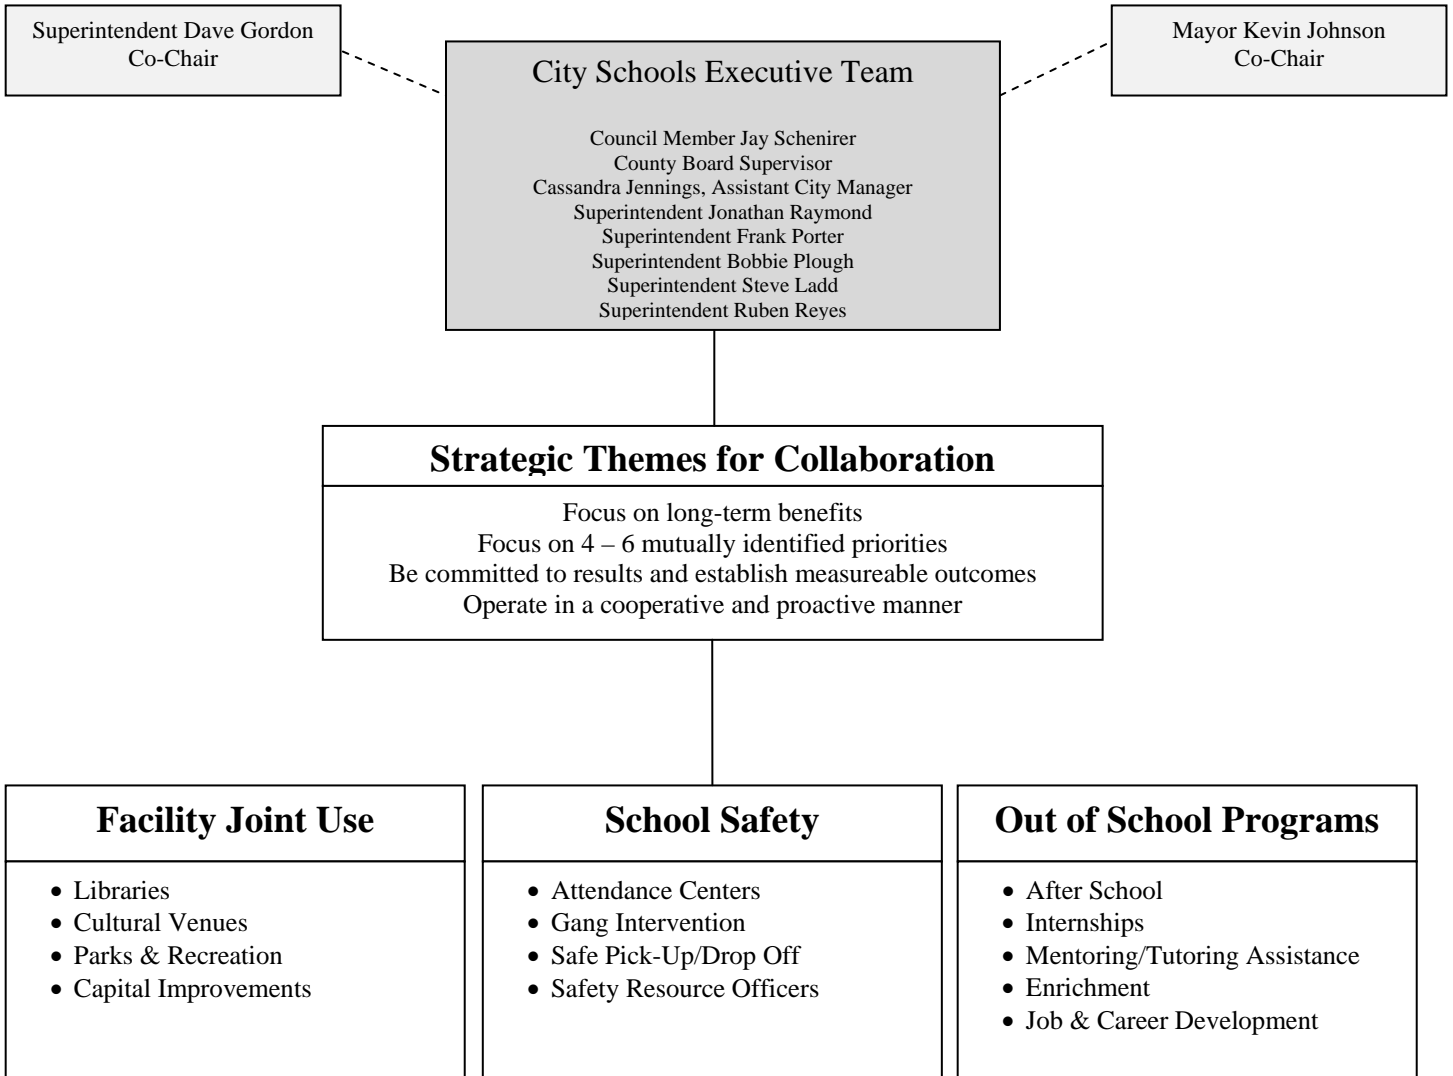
Superintendent Dave Gordon
Co-Chair

City Schools Executive Team

Council Member Jay Schenirer
County Board Supervisor
Cassandra Jennings, Assistant City Manager
Superintendent Jonathan Raymond
Superintendent Frank Porter
Superintendent Bobbie Plough
Superintendent Steve Ladd
Superintendent Ruben Reyes

Mayor Kevin Johnson
Co-Chair

Strategic Themes for Collaboration

Focus on long-term benefits
Focus on 4 – 6 mutually identified priorities
Be committed to results and establish measureable outcomes
Operate in a cooperative and proactive manner

Facility Joint Use

- Libraries
- Cultural Venues
- Parks & Recreation
- Capital Improvements

School Safety

- Attendance Centers
- Gang Intervention
- Safe Pick-Up/Drop Off
- Safety Resource Officers

Out of School Programs

- After School
- Internships
- Mentoring/Tutoring Assistance
- Enrichment
- Job & Career Development